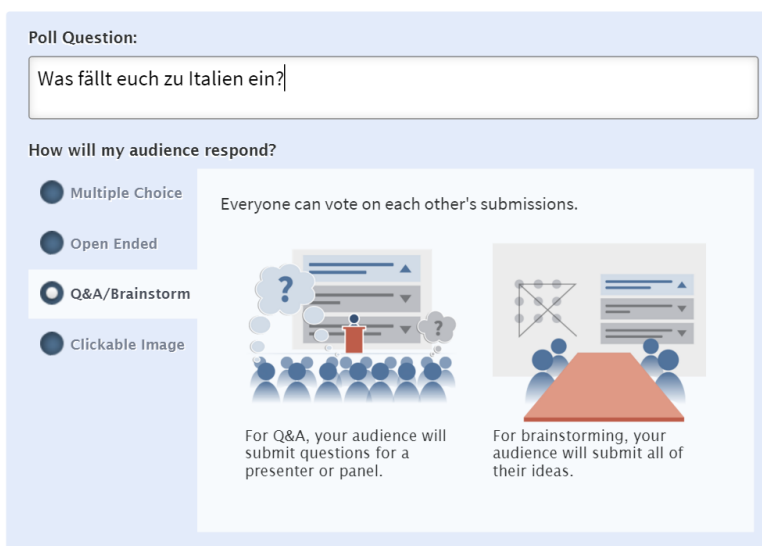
Poll Question:

Was fällt euch zu Italien ein?

How will my audience respond?

Multiple Choice

Open Ended

Q&A/Brainstorm

Clickable Image

Everyone can vote on each other's submissions.

?

?

For Q&A, your audience will submit questions for a presenter or panel.

For brainstorming, your audience will submit all of their ideas.